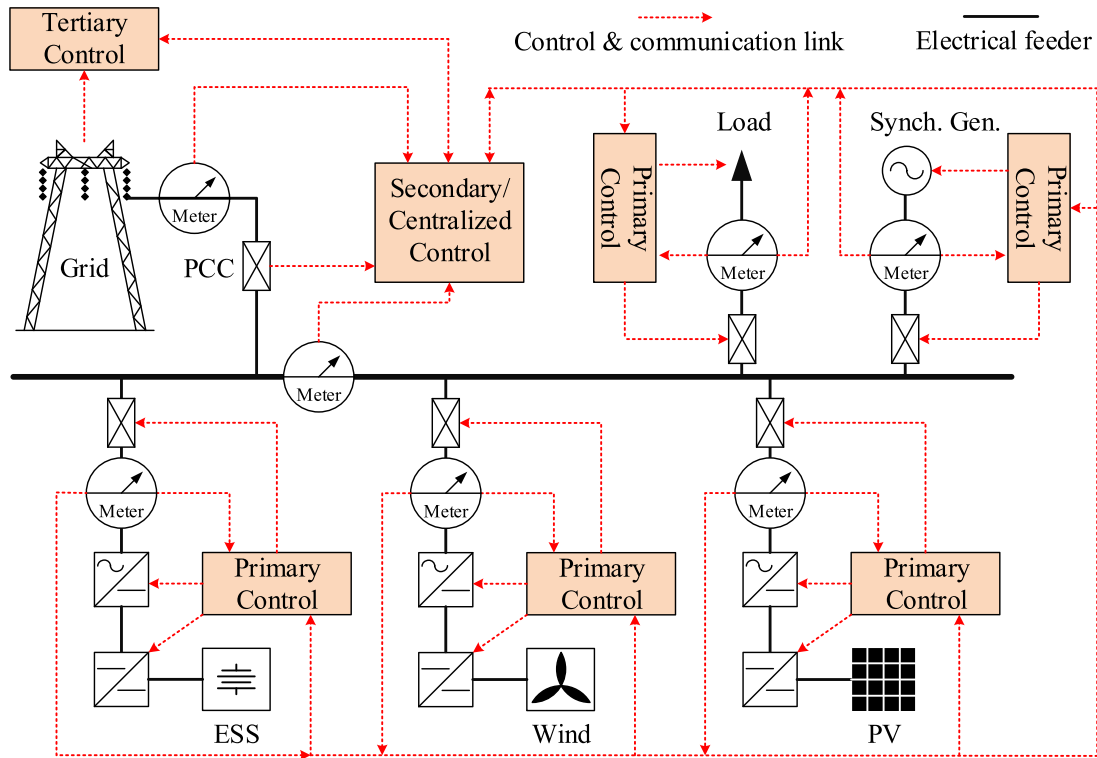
Tertiary Control

Control & communication link

Electrical feeder

Load

Synch. Gen.

Secondary/ Centralized Control

Primary Control

Primary Control

Meter

Grid

PCC

Meter

Meter

Meter

Meter

Meter

Meter

Primary Control

Primary Control

Primary Control

ESS

Wind

PV